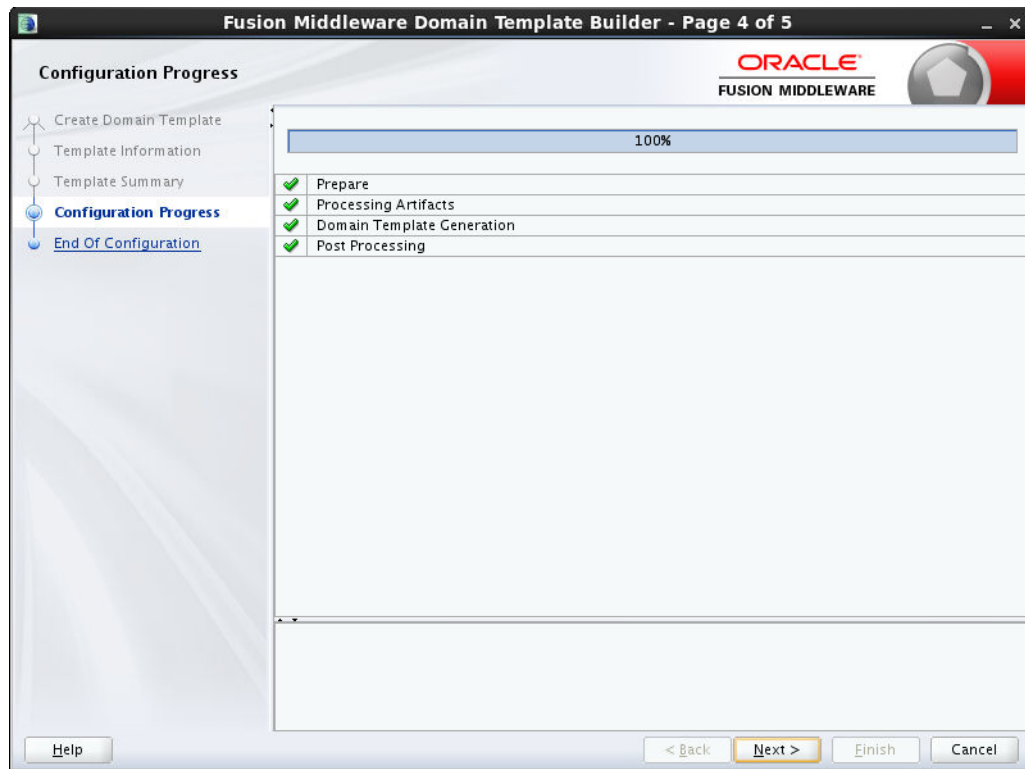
Fusion Middleware Domain Template Builder - Page 4 of 5

Configuration Progress

ORACLE
FUSION MIDDLEWARE

Create Domain Template
Template Information
Template Summary
Configuration Progress
End Of Configuration

100%

Prepare
Processing Artifacts
Domain Template Generation
Post Processing

Help
< Back
Next >
Finish
Cancel